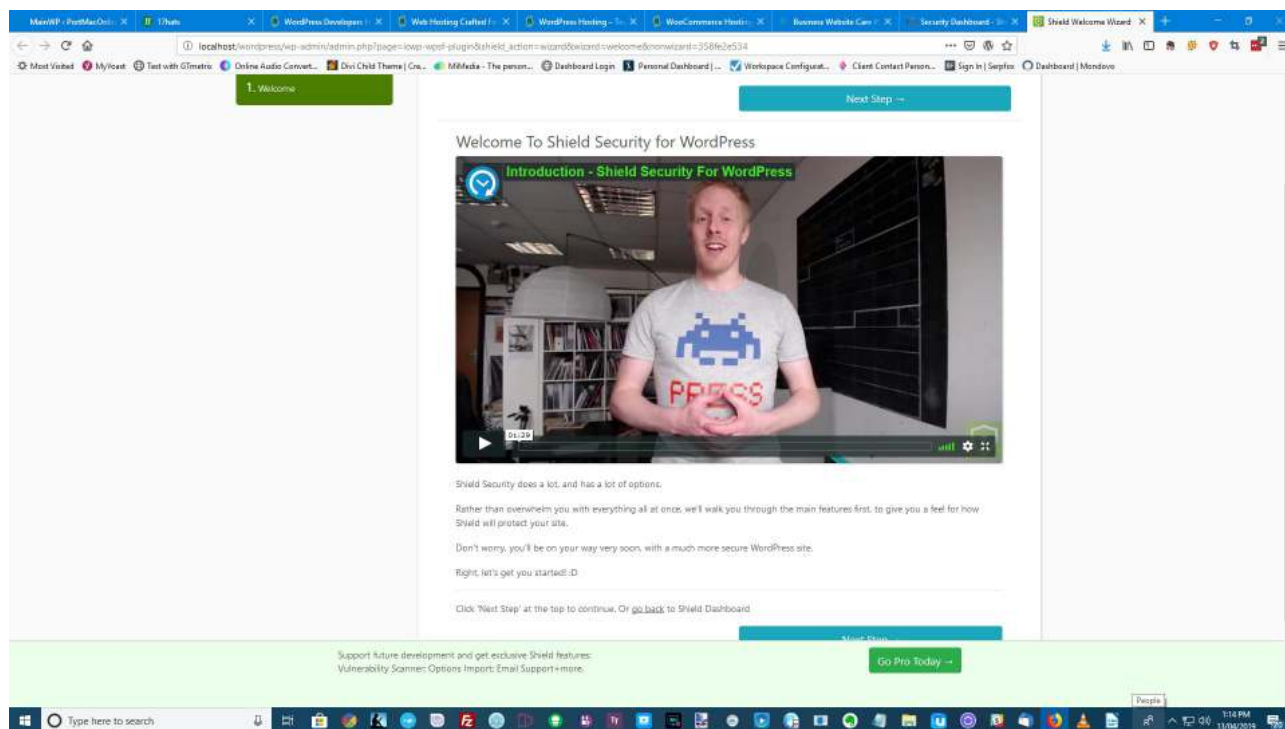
MainWP - PortMacOnl... × 17hats × WordPress Developers × Web Hosting Crafted F... × WordPress Hosting - ... × WooCommerce Hosting × Business Website Care × Security Dashboard × Shield Welcome Wizard ×

localhost/wordpress/wp-admin/admin.php?page=icwp-wpsf-plugin&shield_action=wizard&wizard=welcome&nonwizard=358fe2e534

Most Visited MyYoast Test with GTmetrix Online Audio Convert... Divi Child Theme | Cre... MMedia - The person... Dashboard Login Personal Dashboard | ... Workspace Configurat... Client Contact Person... Sign In | Serpfox Dashboard | Mondovo

1. Welcome

Next Step →

Welcome To Shield Security for WordPress

Introduction - Shield Security For WordPress

PRESS

01:29

Shield Security does a lot, and has a lot of options.

Rather than overwhelm you with everything all at once, we'll walk you through the main features first, to give you a feel for how Shield will protect your site.

Don't worry, you'll be on your way very soon, with a much more secure WordPress site.

Right, let's get you started! :D

Click 'Next Step' at the top to continue. Or go back to Shield Dashboard

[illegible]

Support future development and get exclusive Shield features:
Vulnerability Scanner; Options Import; Email Support+more.

Go Pro Today →

People

Type here to search

1:14 PM
13/04/2019